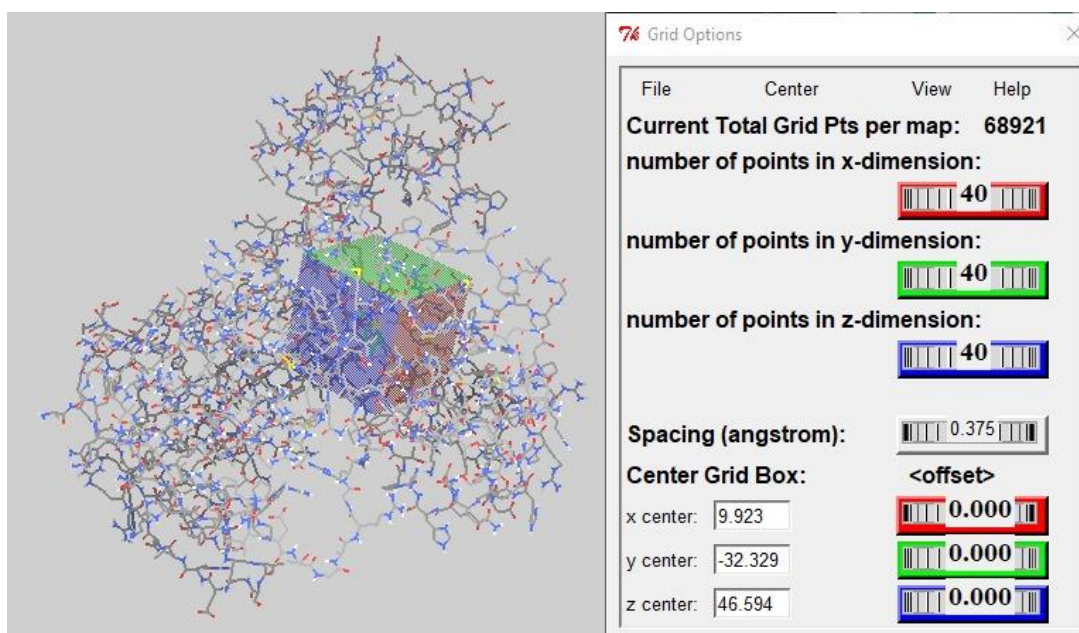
Grid Options

File Center View Help

Current Total Grid Pts per map: 68921

number of points in x-dimension:

40

number of points in y-dimension:

40

number of points in z-dimension:

40

Spacing (angstrom): 0.375

Center Grid Box: <offset>

x center: 9.923 0.000

y center: -32.329 0.000

z center: 46.594 0.000